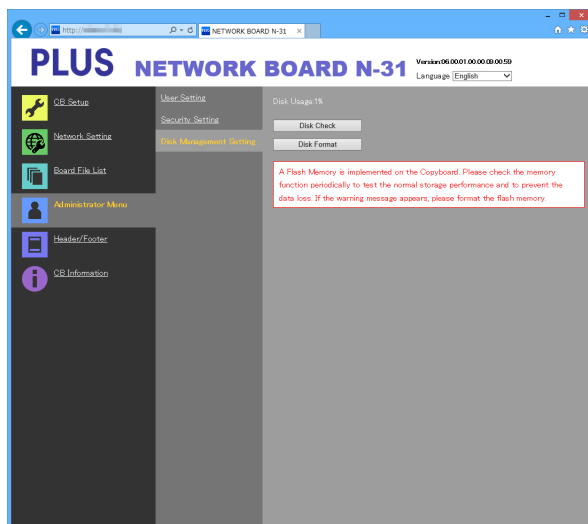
http://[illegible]

NETWORK BOARD N-31

PLUS NETWORK BOARD N-31

Version:06.00.01.00.00.00.00.59

Language English

CB Setup

Network Setting

Board File List

Administrator Menu

Header/Footer

CB Information

User Setting

Security Setting

Disk Management Setting

Disk Usage:1%

Disk Check

Disk Format

A Flash Memory is implemented on the Copyboard. Please check the memory function periodically to test the normal storage performance and to prevent the data loss. If the warning message appears, please format the flash memory.